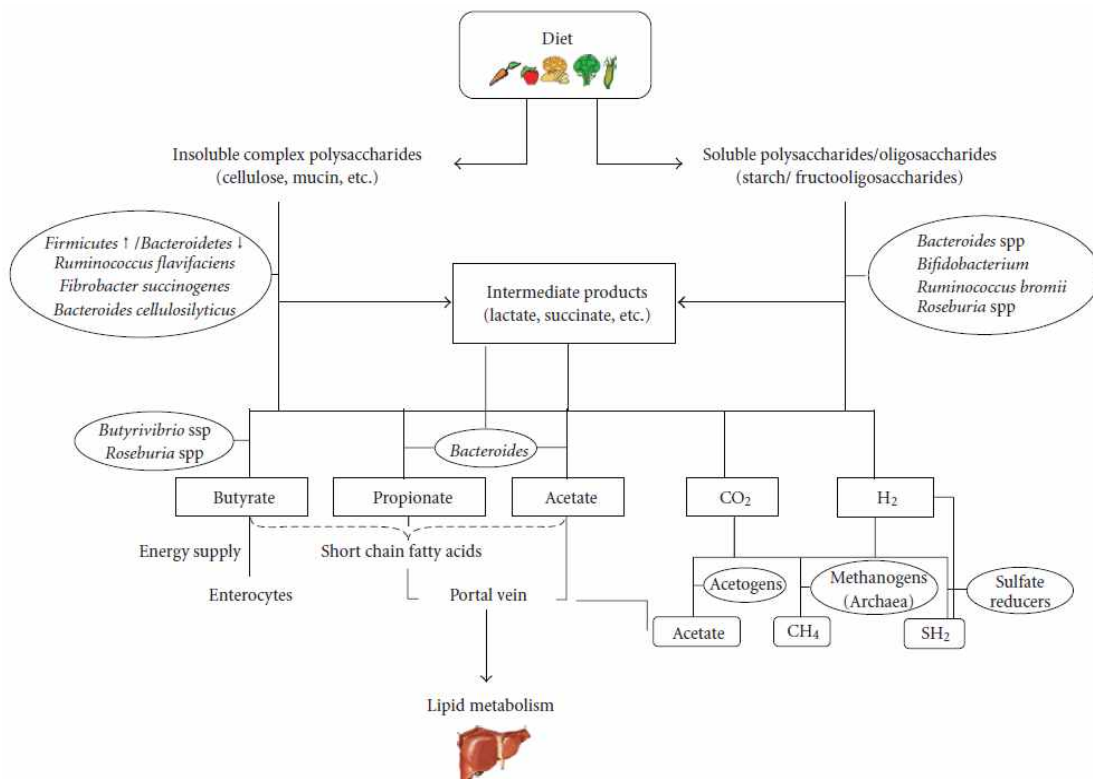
Diet

Insoluble complex polysaccharides (cellulose, mucin, etc.)

Soluble polysaccharides/oligosaccharides (starch/ fructooligosaccharides)

Firmicutes ↑ /Bacteroidetes ↓
Ruminococcus flavifaciens
Fibrobacter succinogenes
Bacteroides cellulosilyticus

Intermediate products (lactate, succinate, etc.)

Bacteroides spp
Bifidobacterium
Ruminococcus bromii
Roseburia spp

Butyrivibrio ssp
Roseburia spp

Bacteroides

Butyrate

Propionate

Acetate

$CO_2$

$H_2$

Energy supply

Short chain fatty acids

Enterocytes

Portal vein

Acetogens

Methanogens (Archaea)

Sulfate reducers

Acetate

$CH_4$

$SH_2$

Lipid metabolism